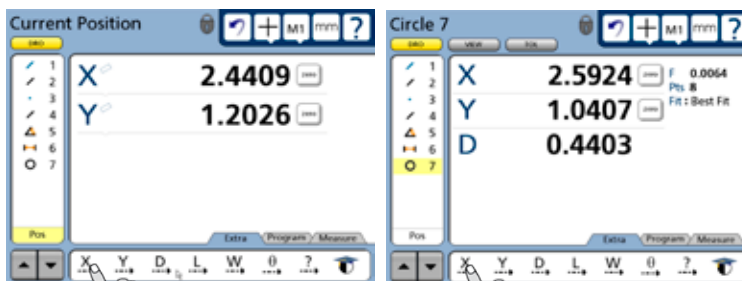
Current Position

M1 mm ?

DRO

1
2
3
4
5
6
7

Pos

X 2.4409

Y 1.2026

Extra Program Measure

X Y D L W θ ?

Circle 7

M1 mm ?

DRO VIEW TOL

1
2
3
4
5
6
7

Pos

X 2.5924

Y 1.0407

D 0.4403

F 0.0064
Pts 8
Fit : Best Fit

Extra Program Measure

X Y D L W θ ?